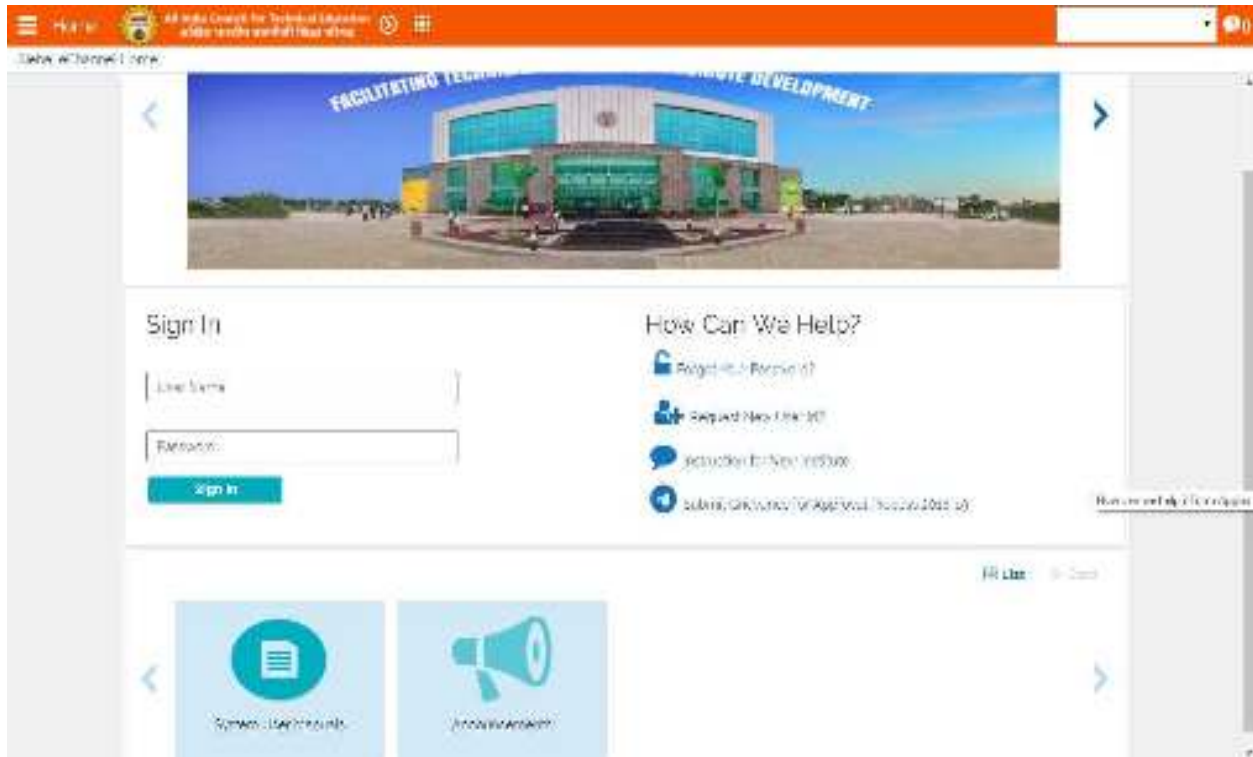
Home All India Council for Technical Education अखिल भारतीय तकनीकी शिक्षा परिषद

Siebel eChannel Home

FACILITATING TECHNI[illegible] DEVELOPMENT

Sign In

User Name

Password

Sign In

How Can We Help?

Forgot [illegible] Password?

Request New User Id?

Instruction for New Institute

Submit Grievance for Approval Process 20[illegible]

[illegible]

List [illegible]

System User Manuals

Announcements